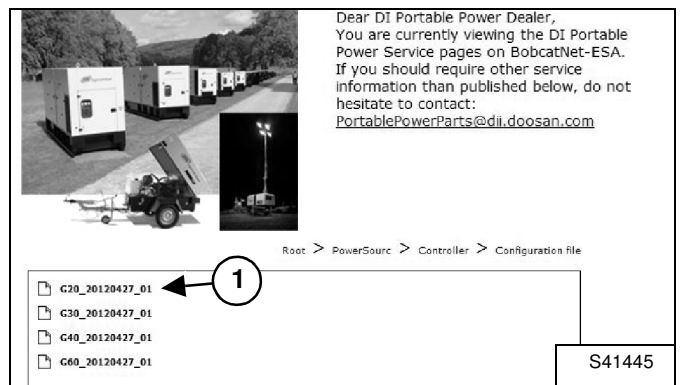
Dear DI Portable Power Dealer,
You are currently viewing the DI Portable Power Service pages on BobcatNet-ESA.
If you should require other service information than published below, do not hesitate to contact:
PortablePowerParts@dii.doosan.com

Root > PowerSourc > Controller > Configuration file

G20_20120427_01
1
G30_20120427_01
G40_20120427_01
G60_20120427_01

S41445